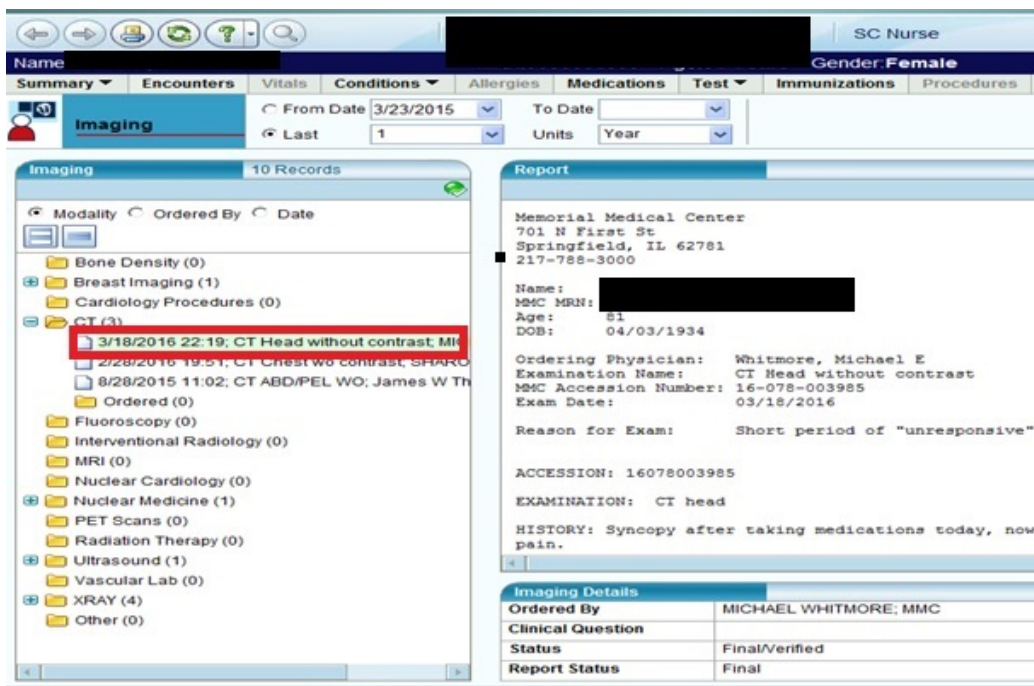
SC Nurse

Name

Gender: Female

Summary ▾ | Encounters | Vitals | Conditions ▾ | Allergies | Medications | Test ▾ | Immunizations | Procedures

Imaging

From Date 3/23/2015 To Date

Last 1 Units Year

Imaging 10 Records

Modality Ordered By Date

Bone Density (0)
Breast Imaging (1)
Cardiology Procedures (0)
CT (3)
3/18/2016 22:19; CT Head without contrast; MM
2/28/2016 19:51; CT Chest wo contrast; SHARO
8/28/2015 11:02; CT ABD/PEL WO; James W Th
Ordered (0)
Fluoroscopy (0)
Interventional Radiology (0)
MRI (0)
Nuclear Cardiology (0)
Nuclear Medicine (1)
PET Scans (0)
Radiation Therapy (0)
Ultrasound (1)
Vascular Lab (0)
XRAY (4)
Other (0)

Report

Memorial Medical Center
701 N First St
Springfield, IL 62781
217-788-3000

Name:
MMC MRN:
Age: 81
DOB: 04/03/1934

Ordering Physician: Whitmore, Michael E
Examination Name: CT Head without contrast
MMC Accession Number: 16-078-003985
Exam Date: 03/18/2016

Reason for Exam: Short period of "unresponsive"

ACCESSION: 16078003985

EXAMINATION: CT head

HISTORY: Syncopy after taking medications today, now pain.

Imaging Details

| Ordered By | MICHAEL WHITMORE; MMC |
|---|---|
| Clinical Question | |
| Status | Final/Verified |
| Report Status | Final |